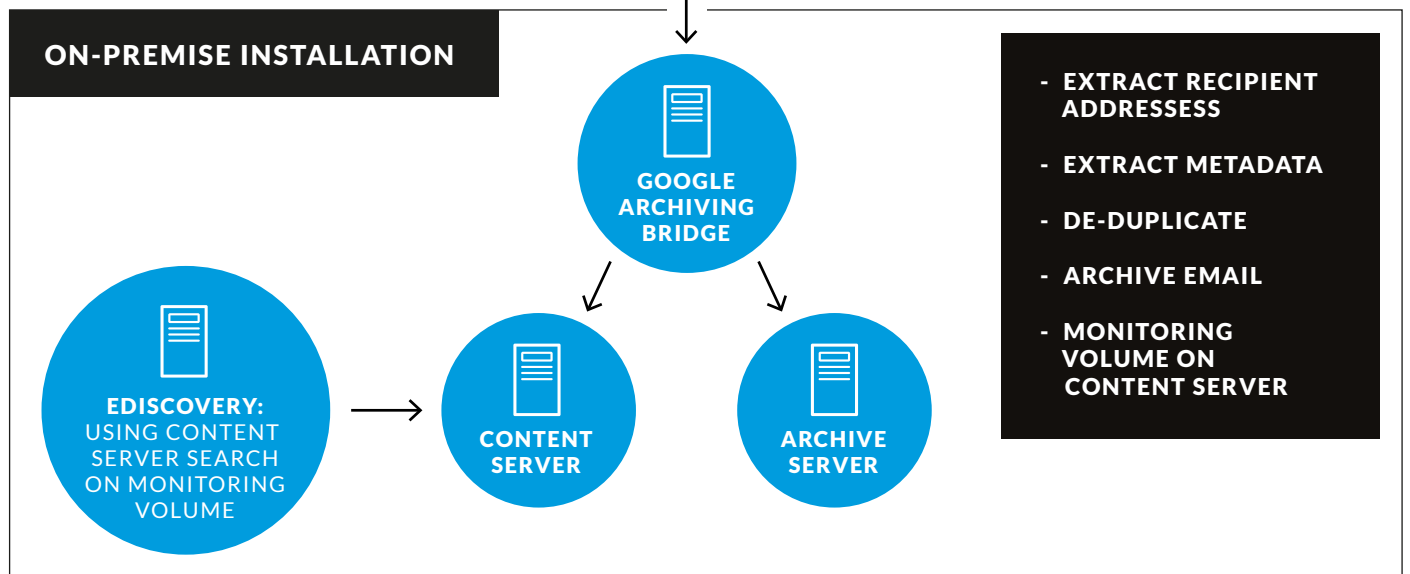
ON-PREMISE INSTALLATION

GOOGLE ARCHIVING BRIDGE

EDISCOVERY: USING CONTENT SERVER SEARCH ON MONITORING VOLUME

CONTENT SERVER

ARCHIVE SERVER

- EXTRACT RECIPIENT ADDRESSESS

- EXTRACT METADATA

- DE-DUPLICATE

- ARCHIVE EMAIL

- MONITORING VOLUME ON CONTENT SERVER